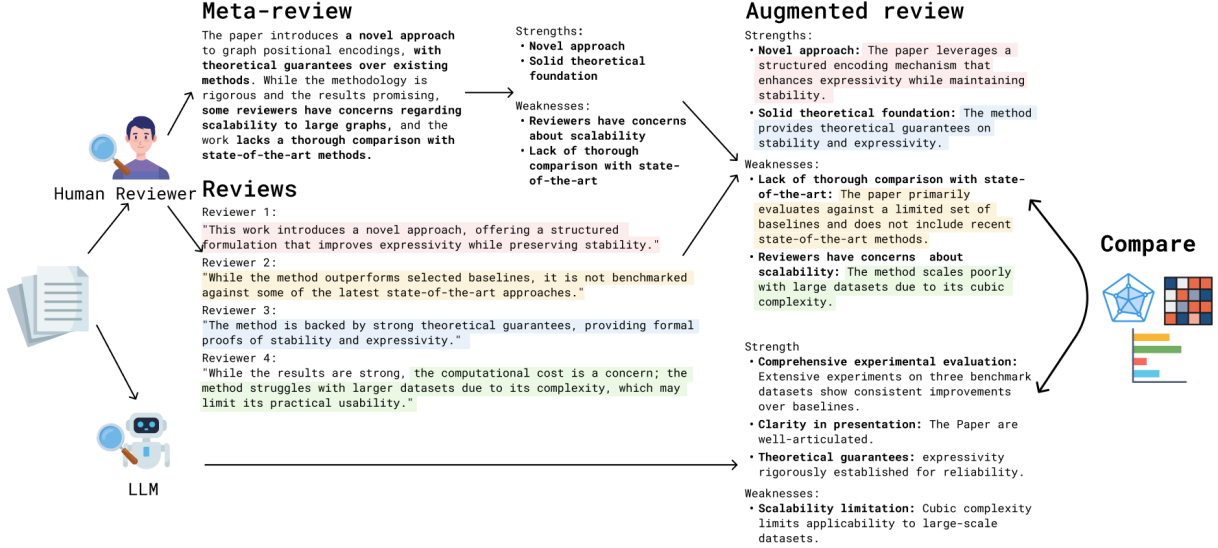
Meta-review

The paper introduces **a novel approach** to graph positional encodings, **with theoretical guarantees over existing methods.** While the methodology is rigorous and the results promising, **some reviewers have concerns regarding scalability to large graphs,** and the work **lacks a thorough comparison with state-of-the-art methods.**

Strengths:
• **Novel approach**
• **Solid theoretical foundation**

Weaknesses:
• **Reviewers have concerns about scalability**
• **Lack of thorough comparison with state-of-the-art**

Human Reviewer

Reviews

Reviewer 1:
"This work introduces a novel approach, offering a structured formulation that improves expressivity while preserving stability."
Reviewer 2:
"While the method outperforms selected baselines, it is not benchmarked against some of the latest state-of-the-art approaches."
Reviewer 3:
"The method is backed by strong theoretical guarantees, providing formal proofs of stability and expressivity."
Reviewer 4:
"While the results are strong, the computational cost is a concern; the method struggles with larger datasets due to its complexity, which may limit its practical usability."

LLM

Augmented review

Strengths:
• **Novel approach:** The paper leverages a structured encoding mechanism that enhances expressivity while maintaining stability.
• **Solid theoretical foundation:** The method provides theoretical guarantees on stability and expressivity.

Weaknesses:
• **Lack of thorough comparison with state-of-the-art:** The paper primarily evaluates against a limited set of baselines and does not include recent state-of-the-art methods.
• **Reviewers have concerns about scalability:** The method scales poorly with large datasets due to its cubic complexity.

Compare

Strength
• **Comprehensive experimental evaluation:** Extensive experiments on three benchmark datasets show consistent improvements over baselines.
• **Clarity in presentation:** The Paper are well-articulated.
• **Theoretical guarantees:** expressivity rigorously established for reliability.

Weaknesses:
• **Scalability limitation:** Cubic complexity limits applicability to large-scale datasets.